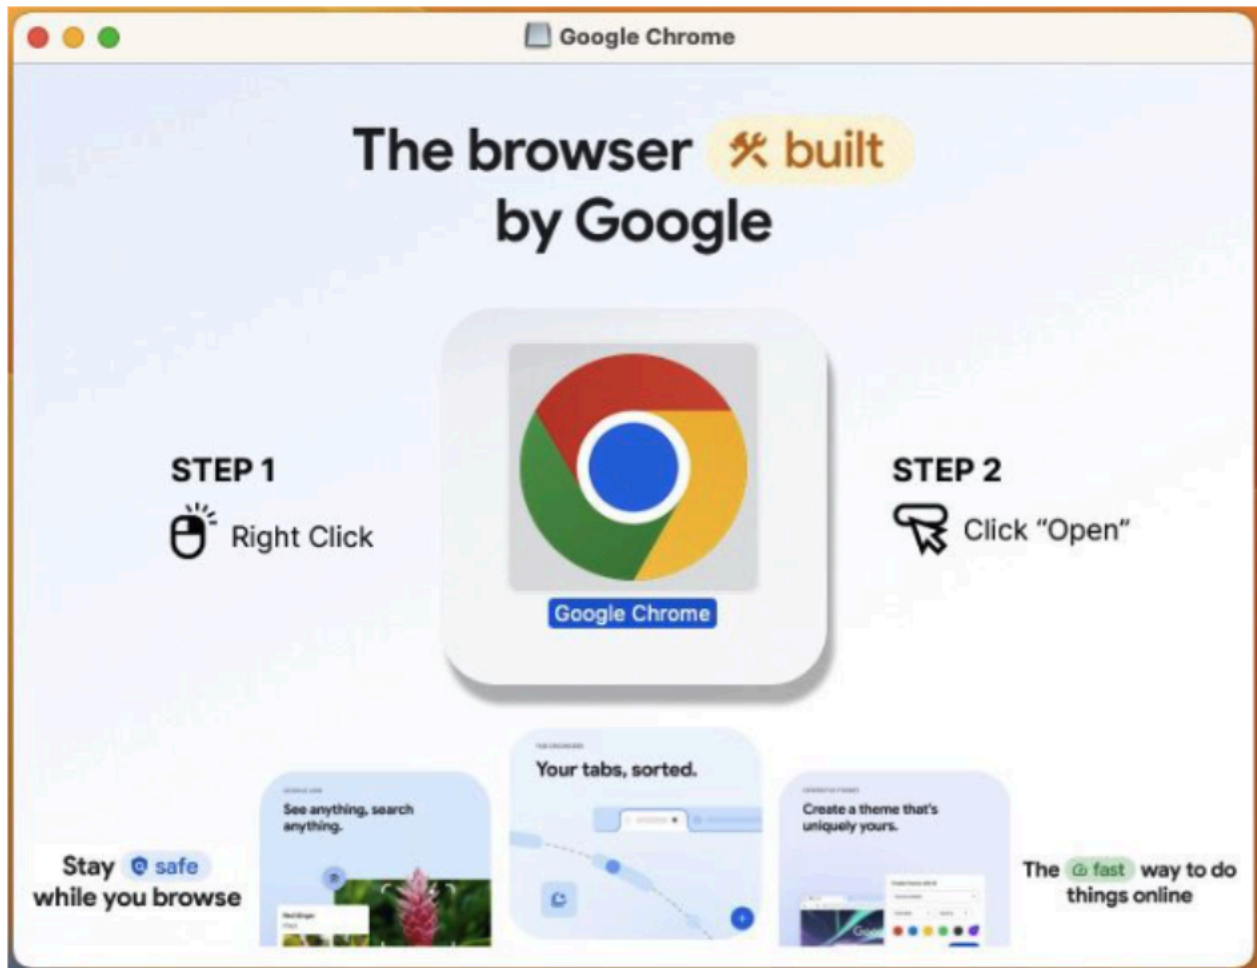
Google Chrome

The browser built by Google

STEP 1
Right Click

Google Chrome

STEP 2
Click "Open"

Stay safe while you browse

See anything, search anything.

Your tabs, sorted.

Create a theme that's uniquely yours.

The fast way to do things online